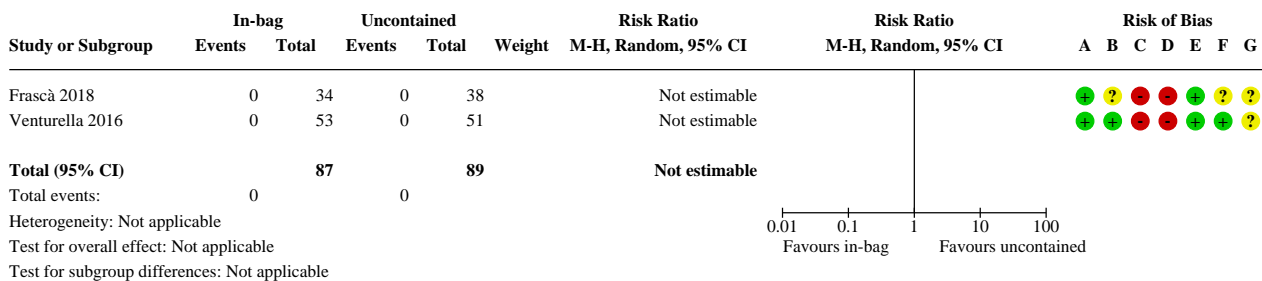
| Study or Subgroup | In-bag Events | In-bag Total | Uncontained Events | Uncontained Total | Weight | Risk Ratio M-H, Random, 95% CI | Risk Ratio M-H, Random, 95% CI | Risk of Bias A B C D E F G |
|---|---|---|---|---|---|---|---|---|
| Frascà 2018 | 0 | 34 | 0 | 38 | | Not estimable | | + ? - - + ? ? |
| Venturella 2016 | 0 | 53 | 0 | 51 | | Not estimable | | + + - - + + ? |
| **Total (95% CI)** | | **87** | | **89** | | **Not estimable** | | |
| Total events: | 0 | | 0 | | | | | |

Heterogeneity: Not applicable
Test for overall effect: Not applicable
Test for subgroup differences: Not applicable

0.01 0.1 1 10 100
Favours in-bag Favours uncontained